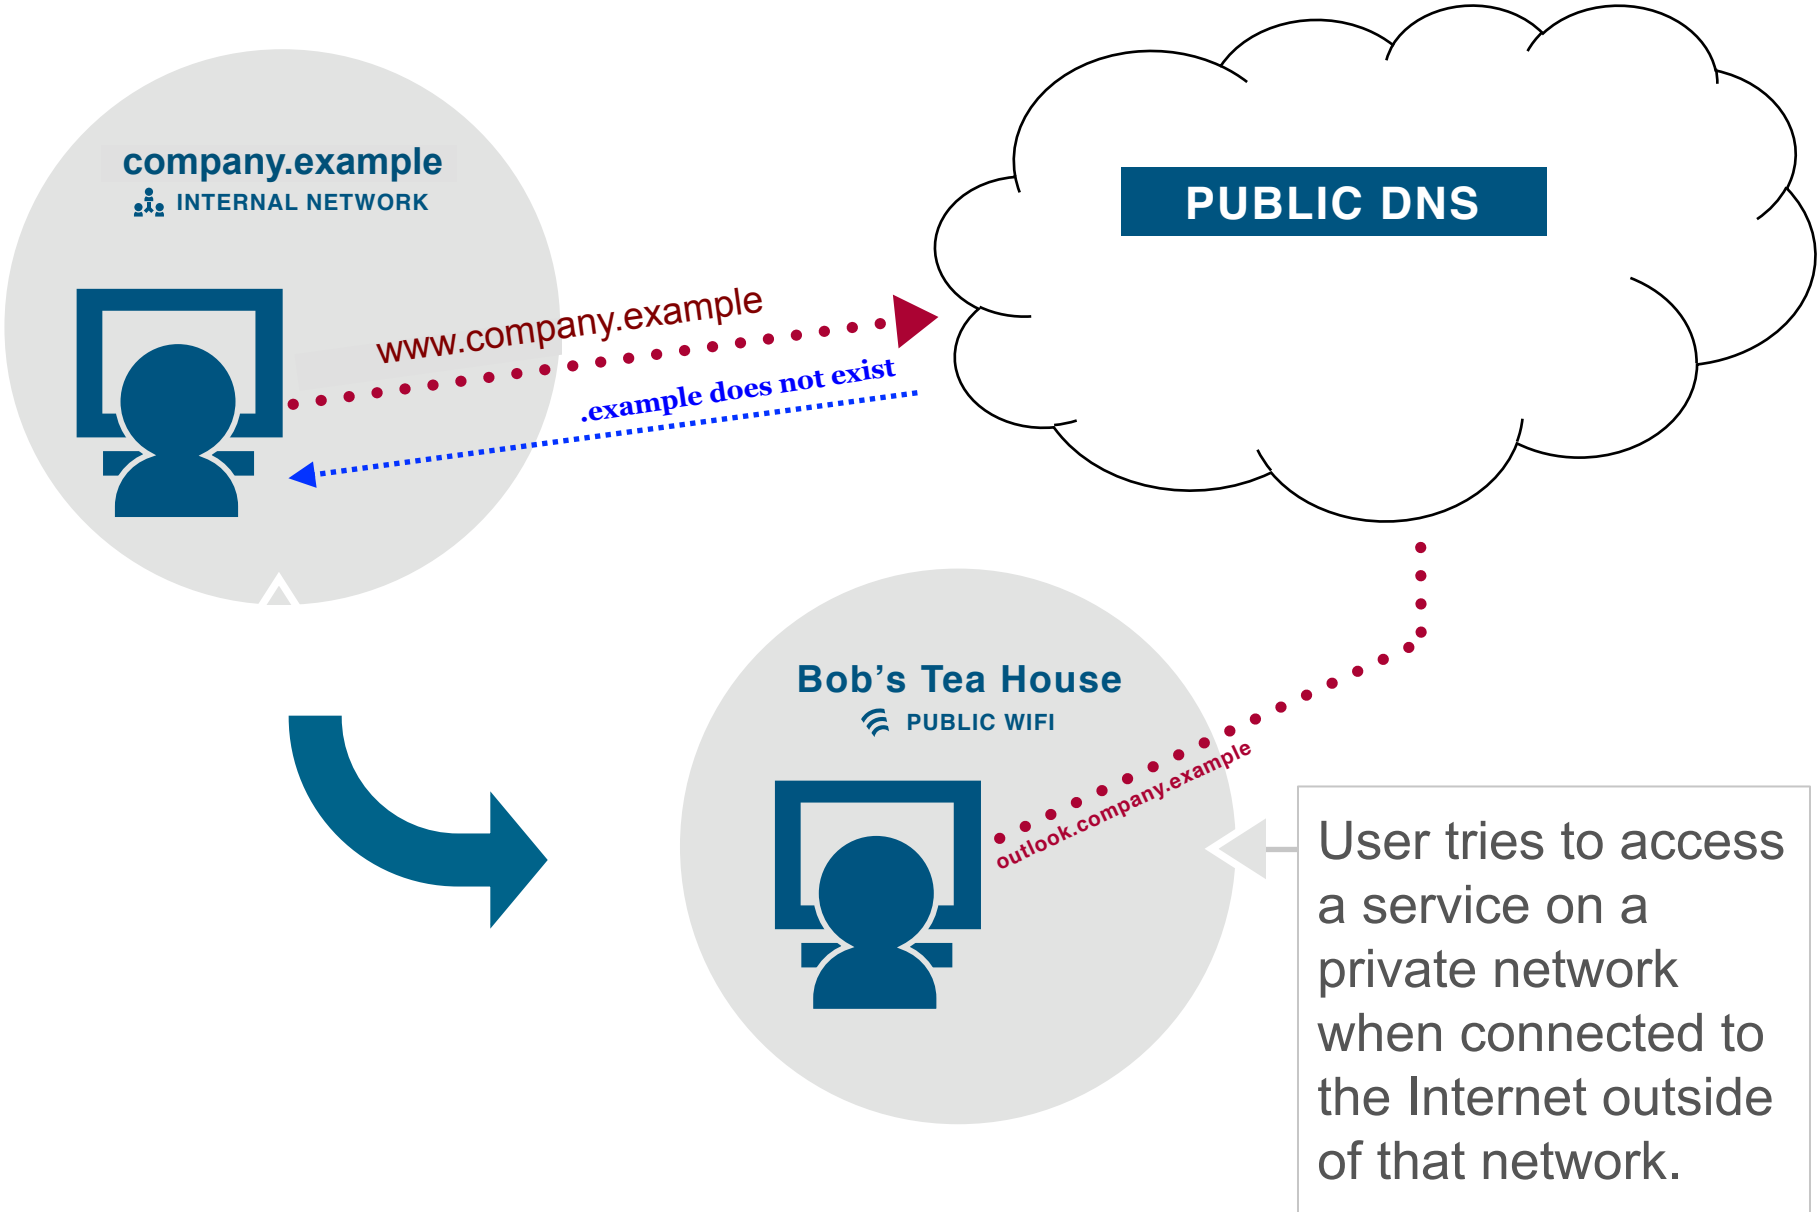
company.example
INTERNAL NETWORK

www.company.example

.example does not exist

PUBLIC DNS

Bob’s Tea House
PUBLIC WIFI

outlook.company.example

User tries to access a service on a private network when connected to the Internet outside of that network.